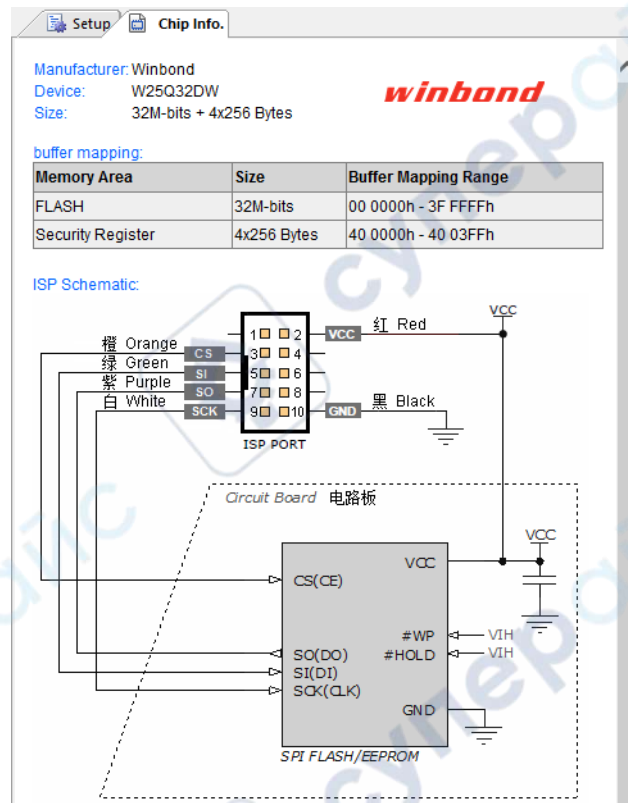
Setup | Chip Info.

Manufacturer: Winbond
Device: W25Q32DW
Size: 32M-bits + 4x256 Bytes

winbond

buffer mapping:

| Memory Area | Size | Buffer Mapping Range |
|---|---|---|
| FLASH | 32M-bits | 00 0000h - 3F FFFFh |
| Security Register | 4x256 Bytes | 40 0000h - 40 03FFh |

ISP Schematic:

VCC
1 2 VCC 红 Red
橙 Orange CS 3 4
绿 Green SI 5 6
紫 Purple SO 7 8
白 White SCK 9 10 GND 黑 Black
ISP PORT

Circuit Board 电路板
VCC
CS(CE)
VCC
#WP VIH
SO(DO) #HOLD VIH
SI(DI)
SCK(CLK)
GND
SPI FLASH/EEPROM

супер